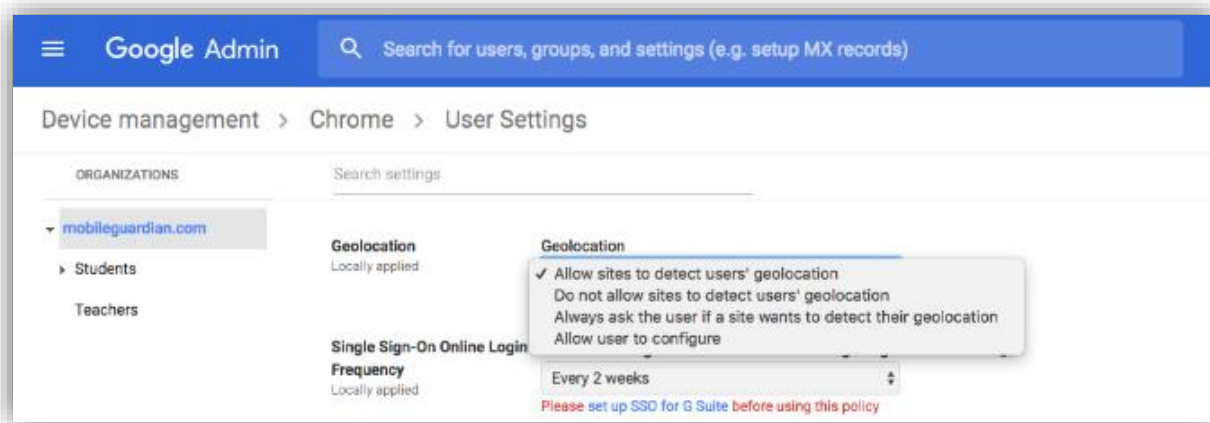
Google Admin

Search for users, groups, and settings (e.g. setup MX records)

Device management > Chrome > User Settings

ORGANIZATIONS

Search settings

mobileguardian.com

Students

Teachers

Geolocation
Locally applied

Geolocation

✓ Allow sites to detect users' geolocation
Do not allow sites to detect users' geolocation
Always ask the user if a site wants to detect their geolocation
Allow user to configure

Single Sign-On Online Login Frequency
Locally applied

Every 2 weeks

Please set up SSO for G Suite before using this policy